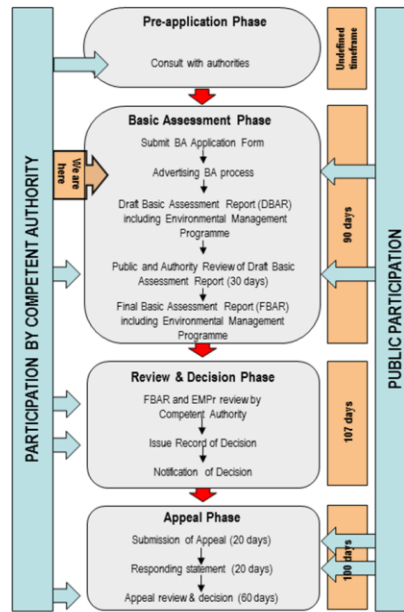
PARTICIPATION BY COMPETENT AUTHORITY

Pre-application Phase

Consult with authorities

Undefined timeframe

Basic Assessment Phase

We are here

Submit BA Application Form

Advertising BA process

Draft Basic Assessment Report (DBAR) including Environmental Management Programme

Public and Authority Review of Draft Basic Assessment Report (30 days)

Final Basic Assessment Report (FBAR) including Environmental Management Programme

90 days

Review & Decision Phase

FBAR and EMPr review by Competent Authority

Issue Record of Decision

Notification of Decision

107 days

Appeal Phase

Submission of Appeal (20 days)

Responding statement (20 days)

Appeal review & decision (60 days)

100 days

PUBLIC PARTICIPATION